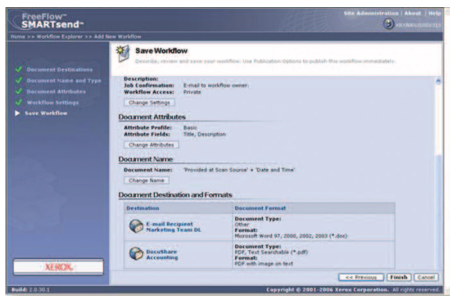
FreeFlow™ SMARTsend™

Site Administration | About | Help

Home >> Workflow Explorer >> Add New Workflow

Document Destinations
Document Name and Type
Document Attributes
Workflow Settings
Save Workflow

Save Workflow

Describe, review and save your workflow. Use Publication Options to publish this workflow immediately.

Description:
Job Confirmation: E-mail to workflow owner
Workflow Access: Private

Change Settings

Document Attributes

Attribute Profile: Basic
Attribute Fields: Title, Description

Change Attributes

Document Name

Document Name: 'Provided at Scan Source' + 'Date and Time'

Change Name

Document Destination and Formats

| Destination | Document Format |
|---|---|
| E-mail Recipient Marketing Team DL | Document Type: Other Format: Microsoft Word 97, 2000, 2002, 2003 (*.doc) |
| DocuShare Accounting | Document Type: PDF, Text Searchable (*.pdf) Format: PDF with image on text |

<< Previous  Finish  Cancel

XEROX

Build: 2.0.30.1

Copyright © 2001-2006 Xerox Corporation. All rights reserved.